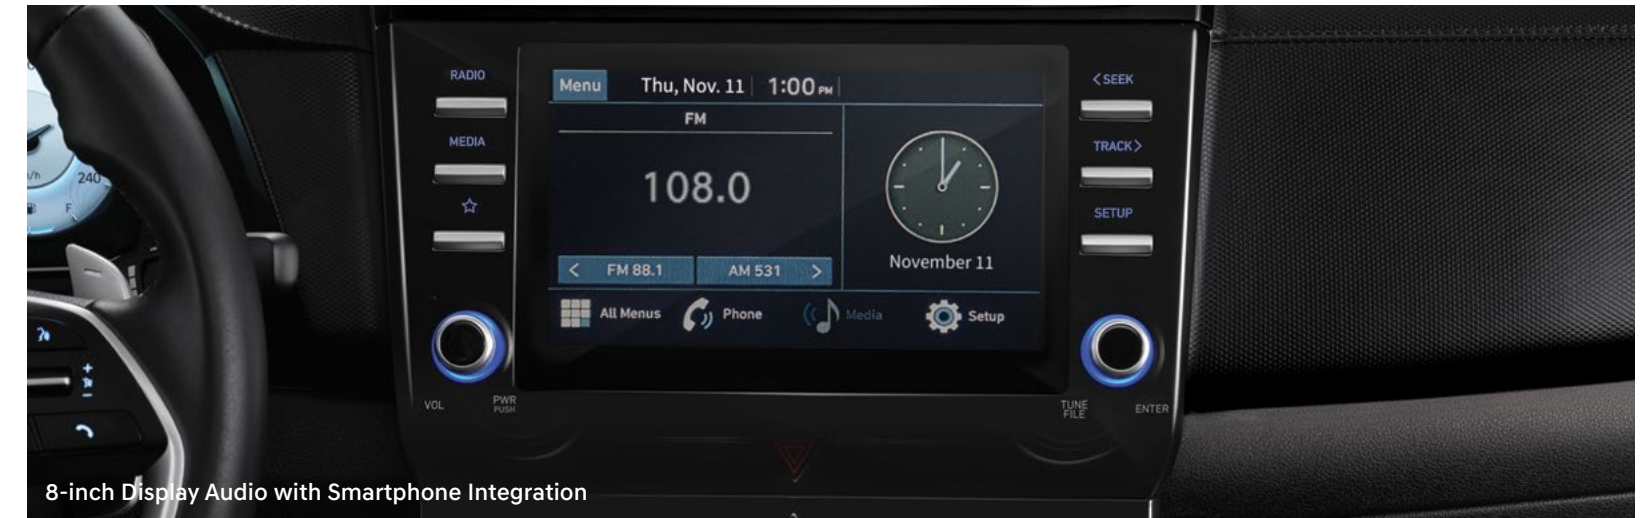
RADIO

MEDIA

☆

Menu Thu, Nov. 11 1:00 PM

FM

108.0

FM 88.1 AM 531

November 11

All Menus Phone Media Setup

< SEEK

TRACK >

SETUP

VOL PWR PUSH

TUNE FILE ENTER

240

8-inch Display Audio with Smartphone Integration